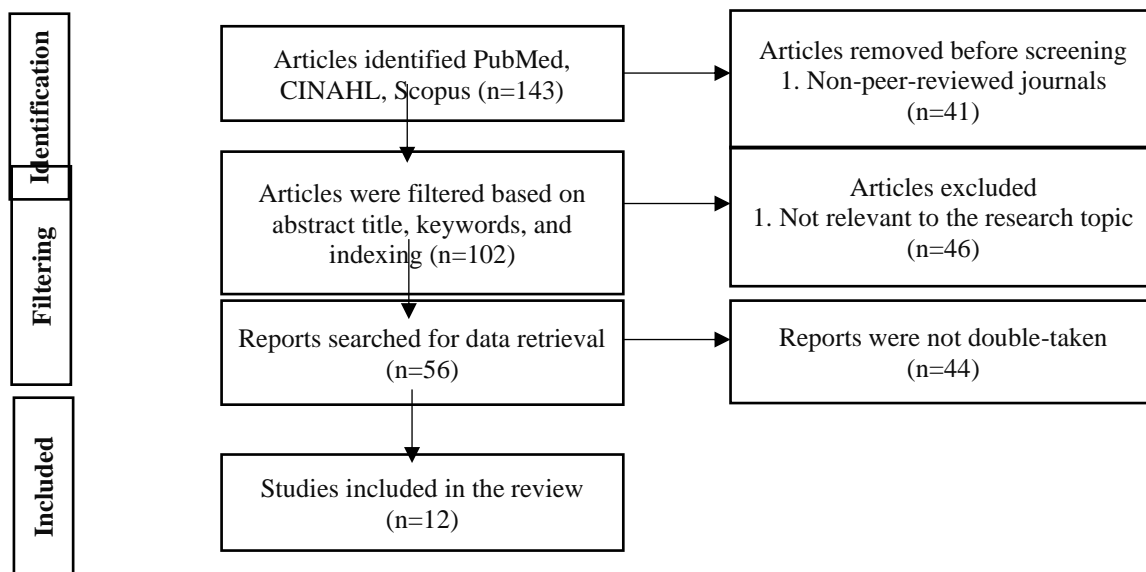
Identification

Articles identified PubMed, CINAHL, Scopus (n=143)

Articles removed before screening
1. Non-peer-reviewed journals
(n=41)

Filtering

Articles were filtered based on abstract title, keywords, and indexing (n=102)

Articles excluded
1. Not relevant to the research topic
(n=46)

Reports searched for data retrieval (n=56)

Reports were not double-taken
(n=44)

Included

Studies included in the review
(n=12)